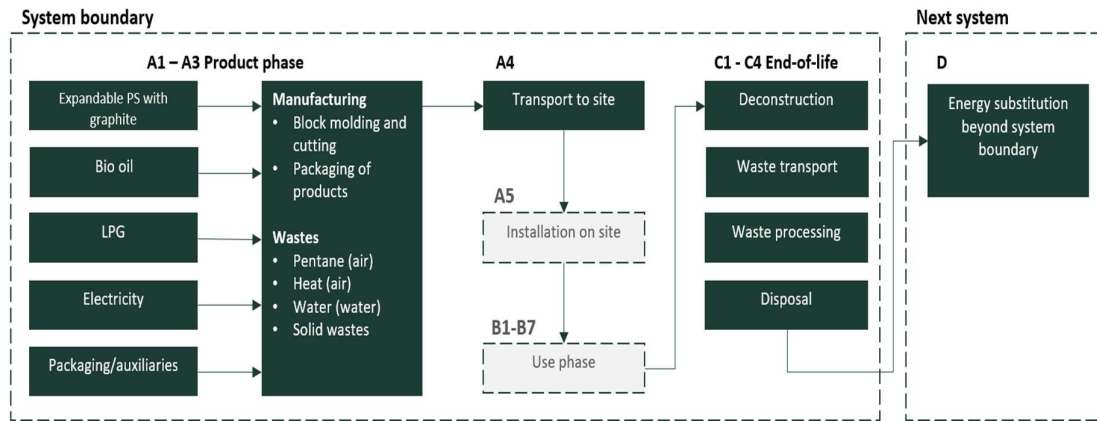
System boundary

Next system

A1 – A3 Product phase

Expandable PS with graphite

Bio oil

LPG

Electricity

Packaging/auxiliaries

Manufacturing
• Block molding and cutting
• Packaging of products

Wastes
• Pentane (air)
• Heat (air)
• Water (water)
• Solid wastes

A4

Transport to site

A5

Installation on site

B1-B7

Use phase

C1 - C4 End-of-life

Deconstruction

Waste transport

Waste processing

Disposal

D

Energy substitution beyond system boundary